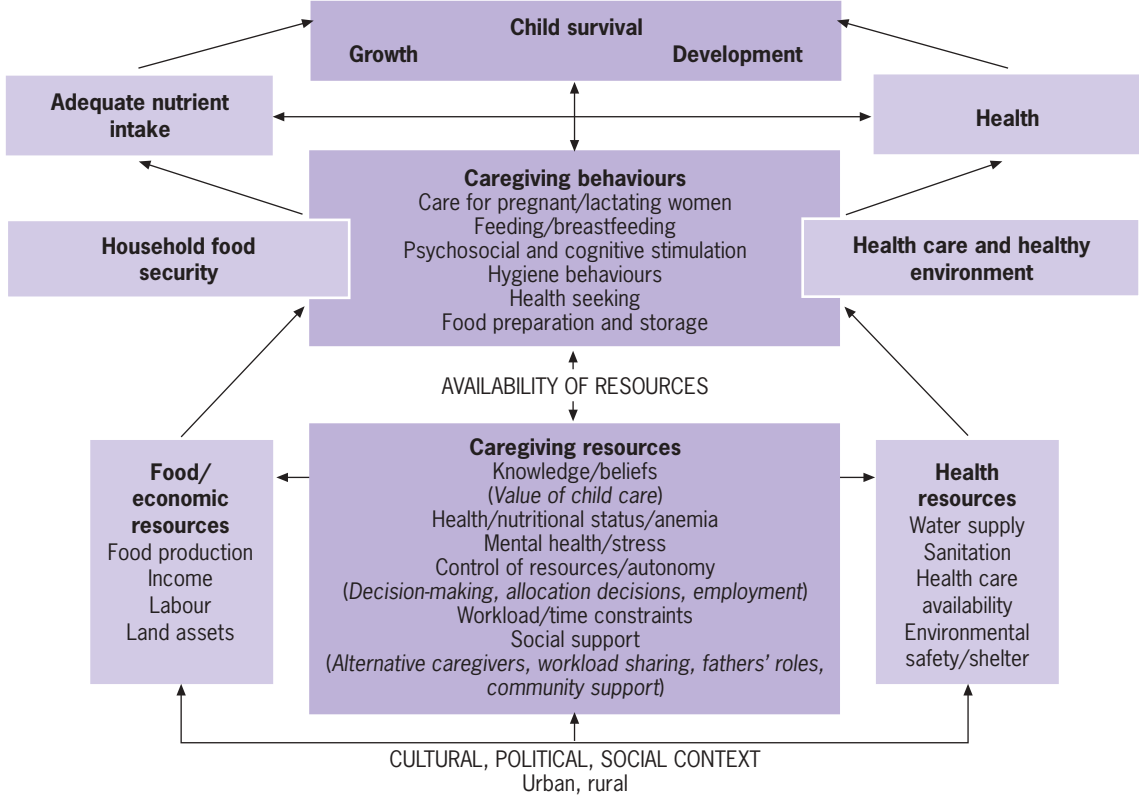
Child survival
Growth
Development

Adequate nutrient intake

Health

Caregiving behaviours
Care for pregnant/lactating women
Feeding/breastfeeding
Psychosocial and cognitive stimulation
Hygiene behaviours
Health seeking
Food preparation and storage

Household food security

Health care and healthy environment

AVAILABILITY OF RESOURCES

Food/economic resources
Food production
Income
Labour
Land assets

Caregiving resources
Knowledge/beliefs
(Value of child care)
Health/nutritional status/anemia
Mental health/stress
Control of resources/autonomy
(Decision-making, allocation decisions, employment)
Workload/time constraints
Social support
(Alternative caregivers, workload sharing, fathers' roles, community support)

Health resources
Water supply
Sanitation
Health care availability
Environmental safety/shelter

CULTURAL, POLITICAL, SOCIAL CONTEXT
Urban, rural